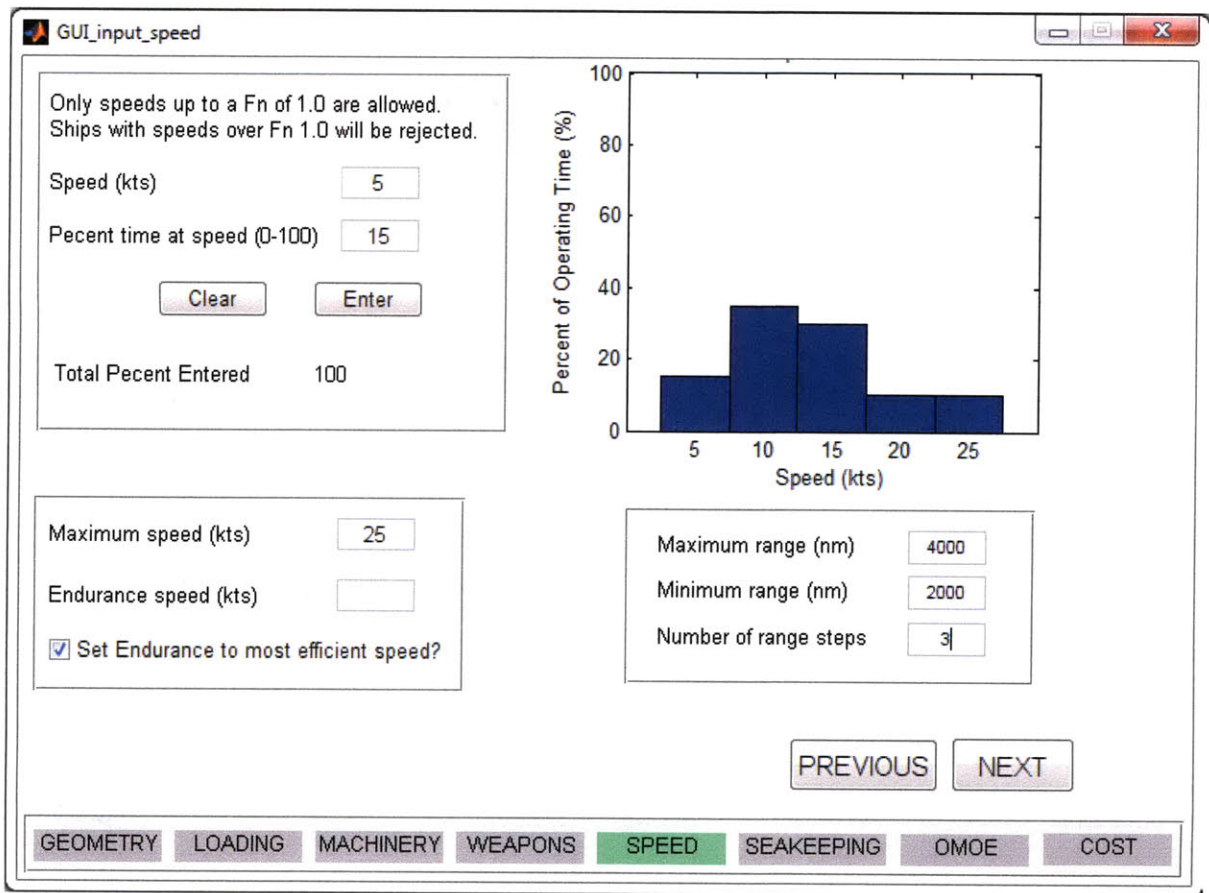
GUI_input_speed

Only speeds up to a Fn of 1.0 are allowed.
Ships with speeds over Fn 1.0 will be rejected.

Speed (kts) 5

Pecent time at speed (0-100) 15

Clear Enter

Total Pecent Entered 100

100
80
60
40
20
0
Percent of Operating Time (%)
5 10 15 20 25
Speed (kts)

Maximum speed (kts) 25

Endurance speed (kts)

Set Endurance to most efficient speed?

Maximum range (nm) 4000

Minimum range (nm) 2000

Number of range steps 3

PREVIOUS NEXT

GEOMETRY LOADING MACHINERY WEAPONS SPEED SEAKEEPING OMOE COST